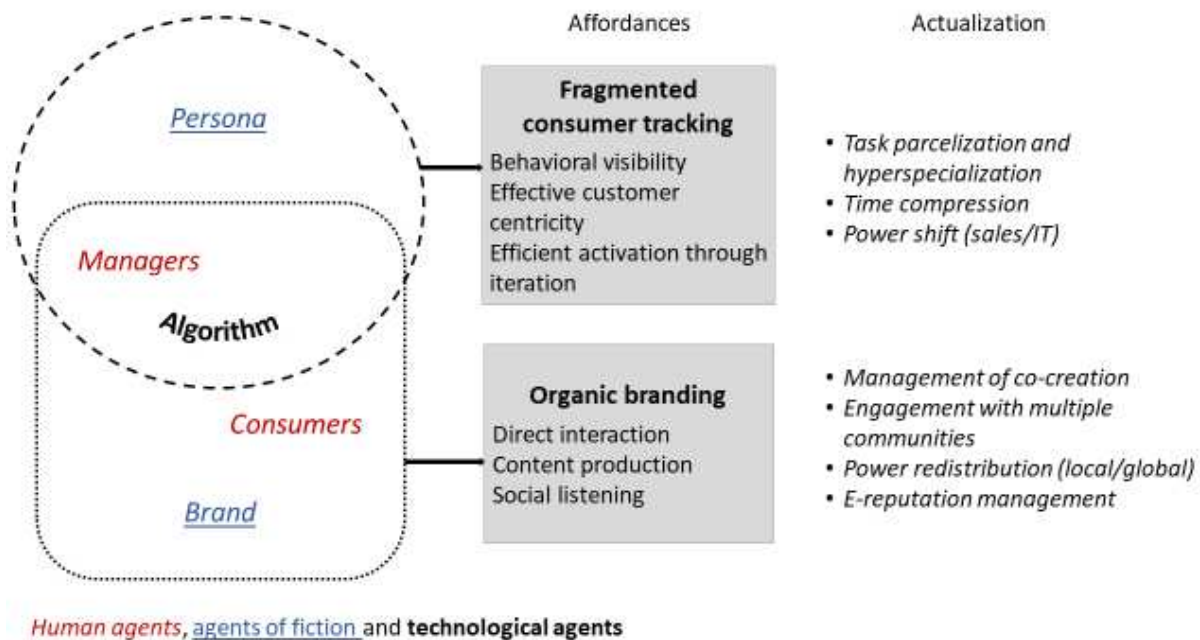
Persona

Managers

Algorithm

Consumers

Brand

Affordances

Fragmented consumer tracking

Behavioral visibility
Effective customer centricity
Efficient activation through iteration

Organic branding

Direct interaction
Content production
Social listening

Actualization

• Task parcelization and hyperspecialization
• Time compression
• Power shift (sales/IT)

• Management of co-creation
• Engagement with multiple communities
• Power redistribution (local/global)
• E-reputation management

Human agents, agents of fiction and technological agents